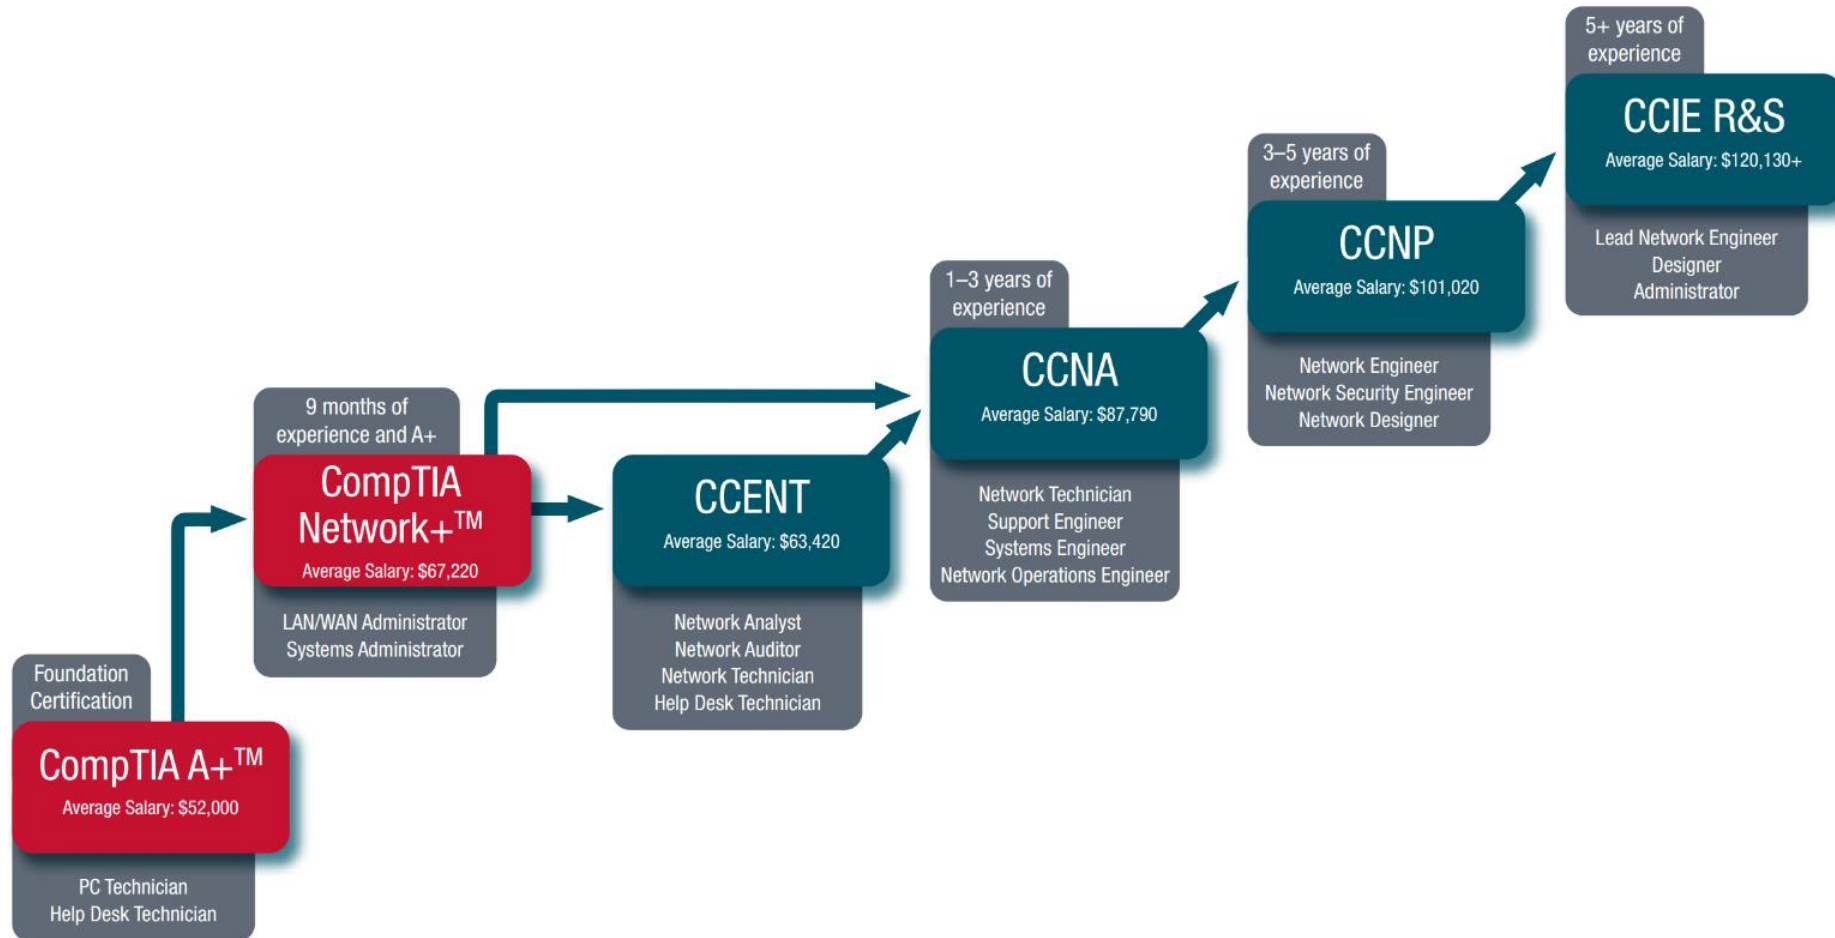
Foundation Certification

CompTIA A+$^{TM}$

Average Salary: $52,000

PC Technician
Help Desk Technician

9 months of experience and A+

CompTIA Network+$^{TM}$

Average Salary: $67,220

LAN/WAN Administrator
Systems Administrator

CCENT

Average Salary: $63,420

Network Analyst
Network Auditor
Network Technician
Help Desk Technician

1–3 years of experience

CCNA

Average Salary: $87,790

Network Technician
Support Engineer
Systems Engineer
Network Operations Engineer

3–5 years of experience

CCNP

Average Salary: $101,020

Network Engineer
Network Security Engineer
Network Designer

5+ years of experience

CCIE R&S

Average Salary: $120,130+

Lead Network Engineer
Designer
Administrator